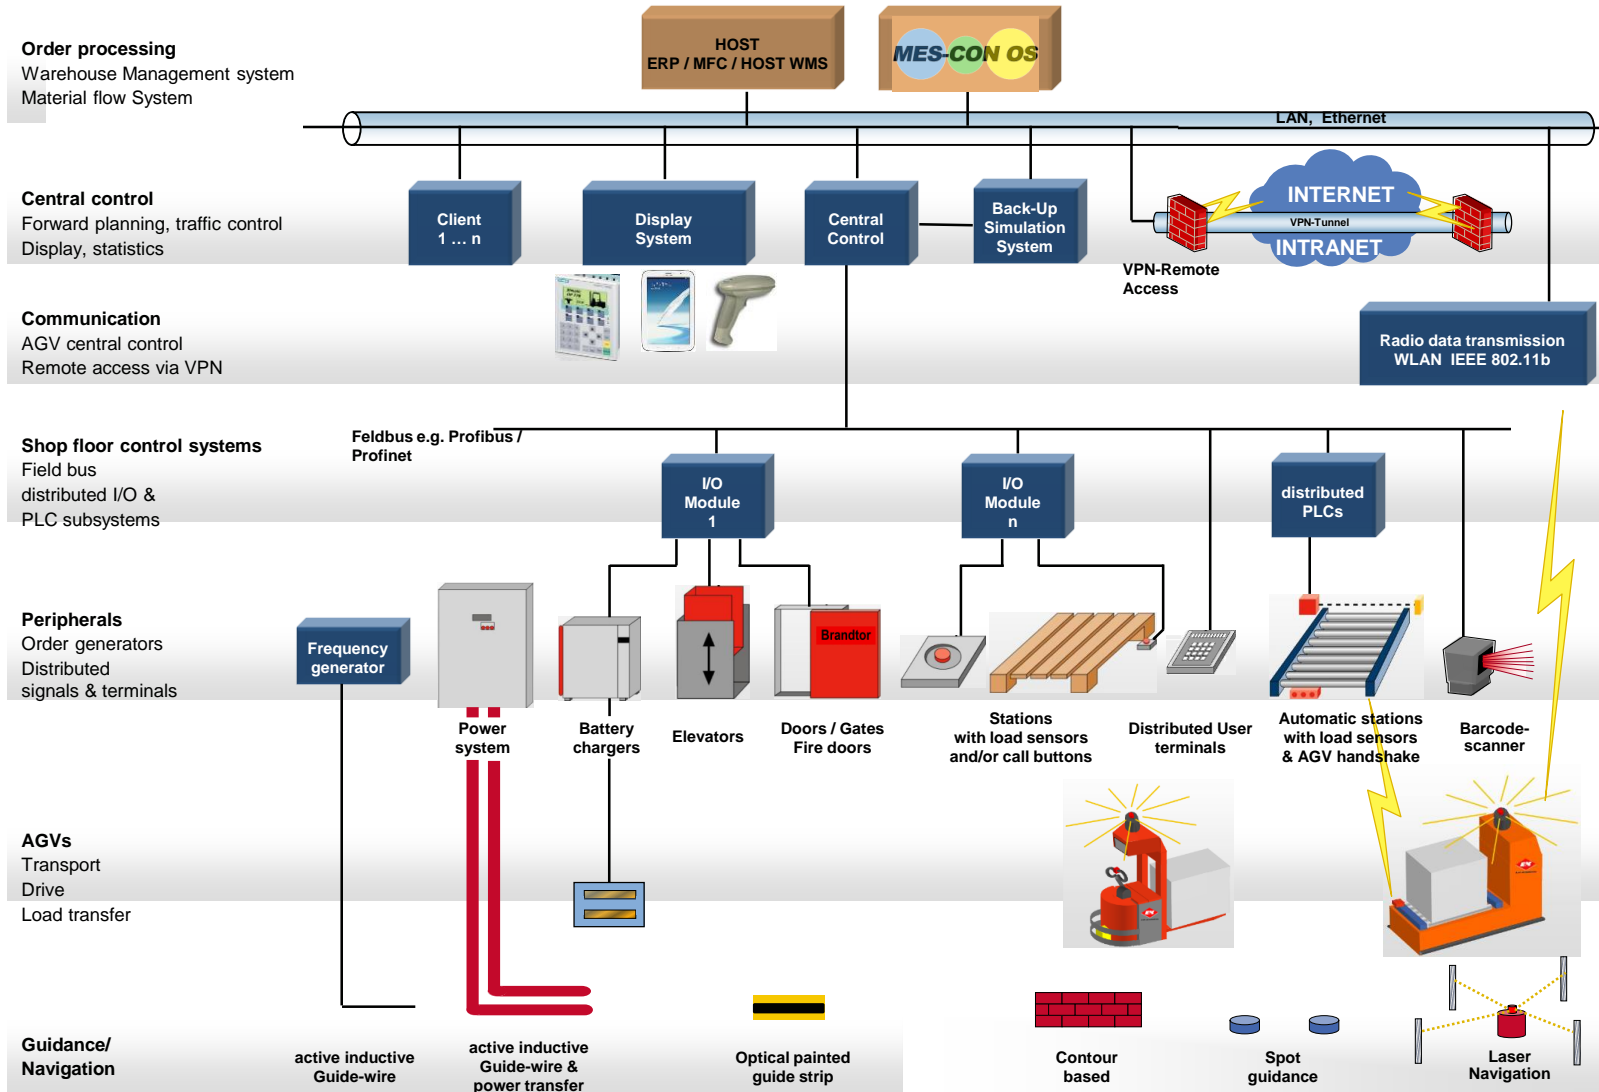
Order processing
Warehouse Management system
Material flow System

HOST
ERP / MFC / HOST WMS

MES-CON OS

LAN, Ethernet

Central control
Forward planning, traffic control
Display, statistics

Client
1 … n

Display
System

Central
Control

Back-Up
Simulation
System

INTERNET
VPN-Tunnel
INTRANET

VPN-Remote
Access

Communication
AGV central control
Remote access via VPN

Radio data transmission
WLAN IEEE 802.11b

Shop floor control systems
Field bus
distributed I/O &
PLC subsystems

Feldbus e.g. Profibus /
Profinet

I/O
Module
1

I/O
Module
n

distributed
PLCs

Peripherals
Order generators
Distributed
signals & terminals

Frequency
generator

Brandtor

Power
system

Battery
chargers

Elevators

Doors / Gates
Fire doors

Stations
with load sensors
and/or call buttons

Distributed User
terminals

Automatic stations
with load sensors
& AGV handshake

Barcode-
scanner

AGVs
Transport
Drive
Load transfer

Guidance/
Navigation

active inductive
Guide-wire

active inductive
Guide-wire &
power transfer

Optical painted
guide strip

Contour
based

Spot
guidance

Laser
Navigation